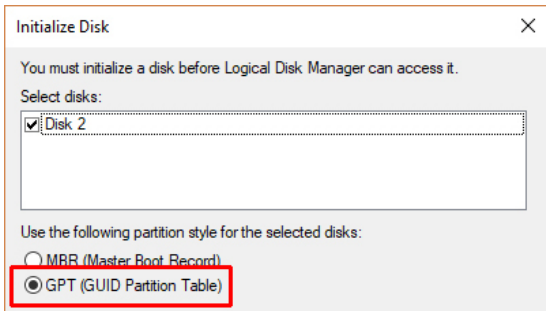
Initialize Disk

You must initialize a disk before Logical Disk Manager can access it.

Select disks:

Disk 2

Use the following partition style for the selected disks:

MBR (Master Boot Record)

GPT (GUID Partition Table)